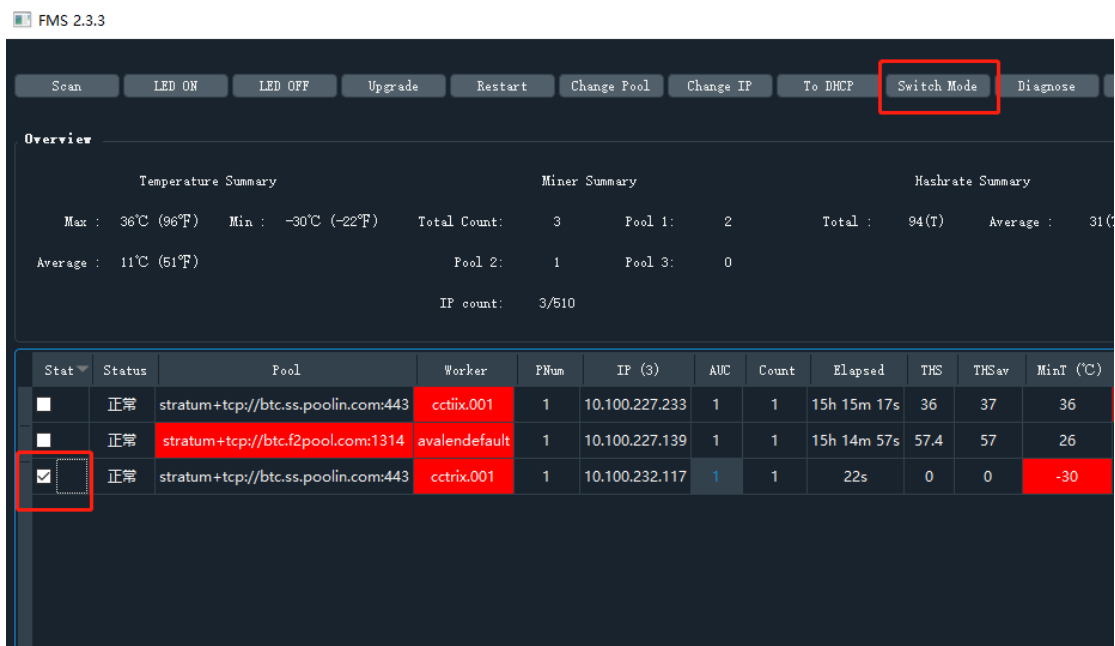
FMS 2.3.3

Scan LED ON LED OFF Upgrade Restart Change Pool Change IP To DHCP Switch Mode Diagnose

Overview

Temperature Summary

Max : 36℃ (96℉) Min : -30℃ (-22℉)

Average : 11℃ (51℉)

Miner Summary

Total Count: 3 Pool 1: 2

Pool 2: 1 Pool 3: 0

IP count: 3/510

Hashrate Summary

Total : 94(T) Average : 31([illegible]

| Stat | Status | Pool | Worker | PNum | IP (3) | AUC | Count | Elapsed | THS | THSav | MinT (℃) |
|---|---|---|---|---|---|---|---|---|---|---|---|
| ☐ | 正常 | stratum+tcp://btc.ss.poolin.com:443 | cctiix.001 | 1 | 10.100.227.233 | 1 | 1 | 15h 15m 17s | 36 | 37 | 36 |
| ☐ | 正常 | stratum+tcp://btc.f2pool.com:1314 | avalendefault | 1 | 10.100.227.139 | 1 | 1 | 15h 14m 57s | 57.4 | 57 | 26 |
| ☑ | 正常 | stratum+tcp://btc.ss.poolin.com:443 | cctrix.001 | 1 | 10.100.232.117 | 1 | 1 | 22s | 0 | 0 | -30 |